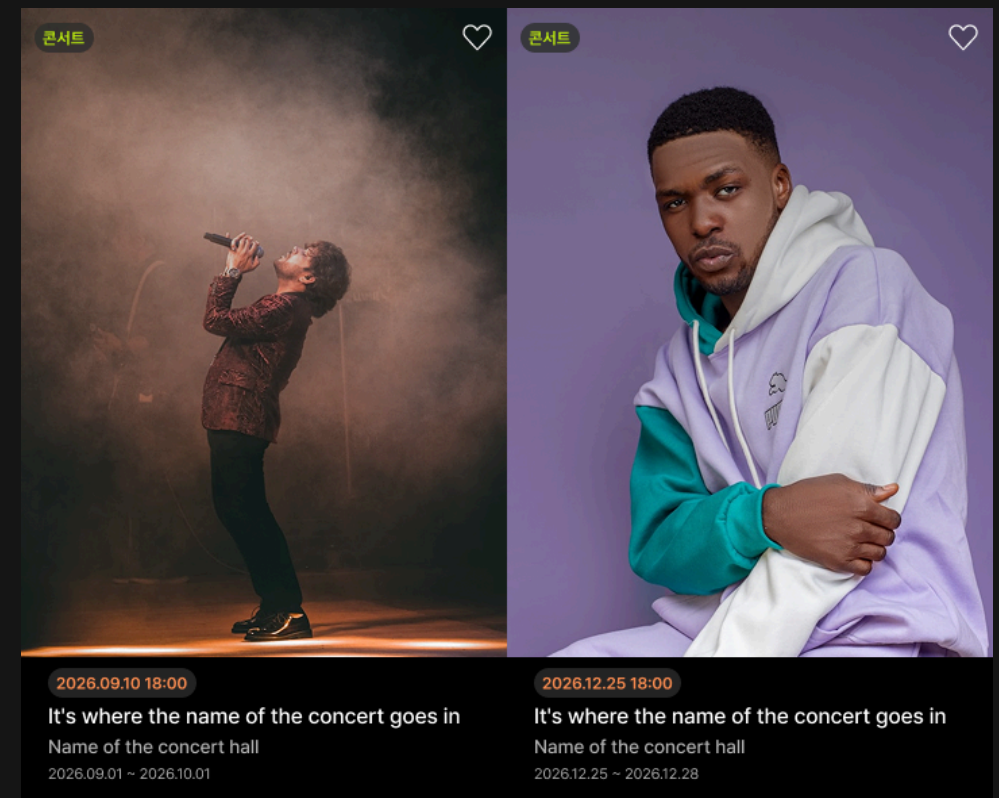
콘서트

2026.09.10 18:00

It's where the name of the concert goes in

Name of the concert hall

2026.09.01 ~ 2026.10.01

콘서트

PUMA

2026.12.25 18:00

It's where the name of the concert goes in

Name of the concert hall

2026.12.25 ~ 2026.12.28